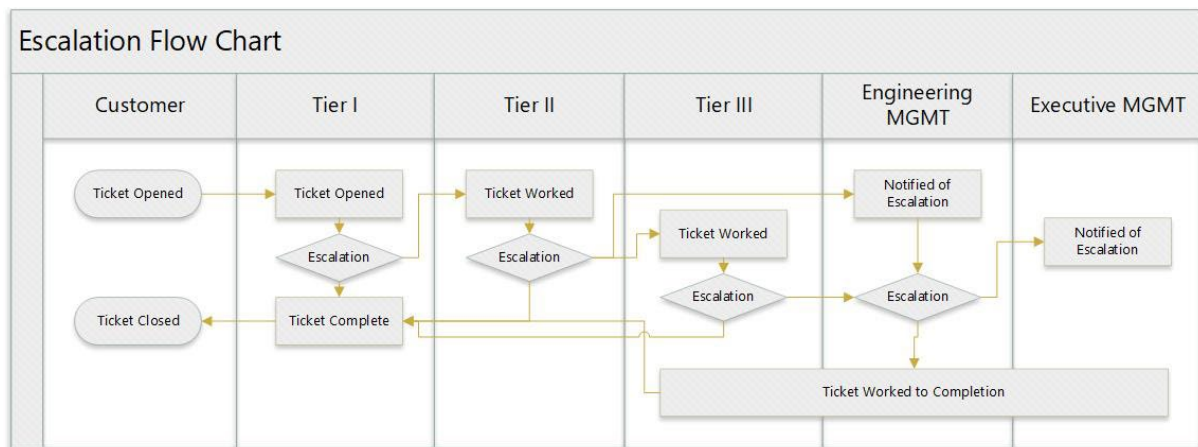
Escalation Flow Chart

Customer

Tier I

Tier II

Tier III

Engineering MGMT

Executive MGMT

Ticket Opened

Ticket Opened

Ticket Worked

Notified of Escalation

Ticket Worked

Notified of Escalation

Escalation

Escalation

Escalation

Escalation

Ticket Closed

Ticket Complete

Ticket Worked to Completion